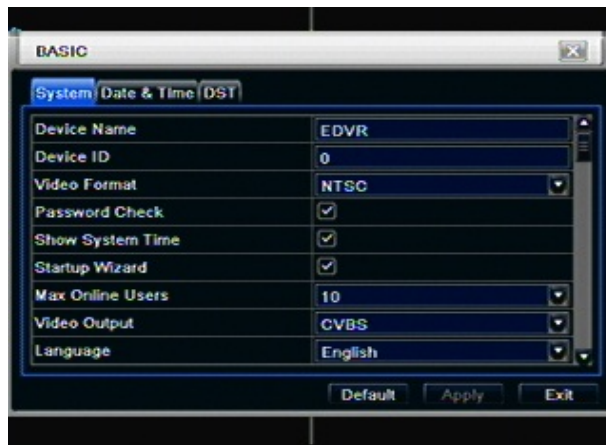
BASIC

System Date & Time DST

| Device Name | EDVR |
|---|---|
| Device ID | 0 |
| Video Format | NTSC |
| Password Check | ☑ |
| Show System Time | ☑ |
| Startup Wizard | ☑ |
| Max Online Users | 10 |
| Video Output | CVBS |
| Language | English |

Default Apply Exit